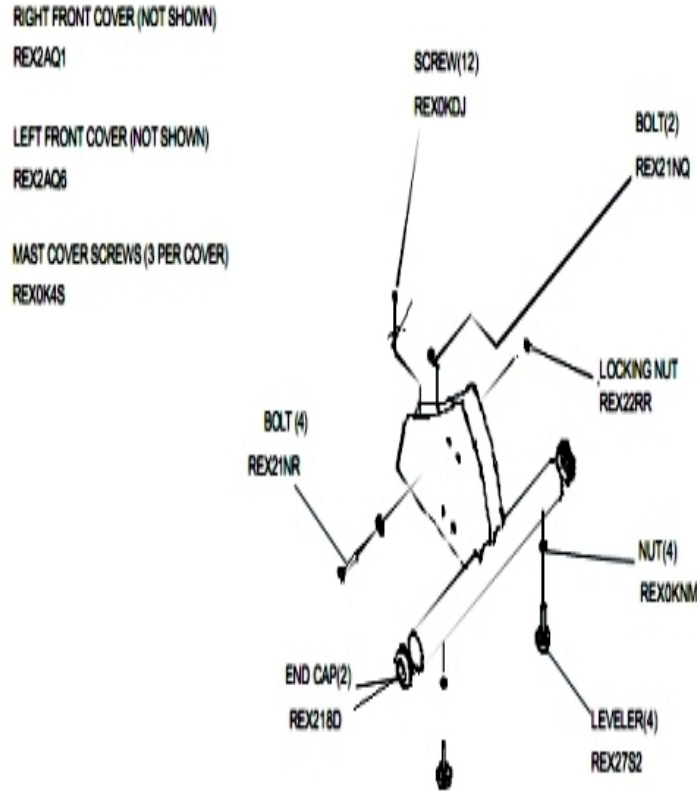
RIGHT FRONT COVER (NOT SHOWN)
REX2AQ1

LEFT FRONT COVER (NOT SHOWN)
REX2AQ6

MAST COVER SCREWS (3 PER COVER)
REX0K4S

SCREW(12)
REX0KDJ

BOLT(2)
REX21NQ

LOCKING NUT
REX22RR

BOLT (4)
REX21NR

NUT(4)
REX0KNM

END CAP(2)
REX218D

LEVELER(4)
REX27S2